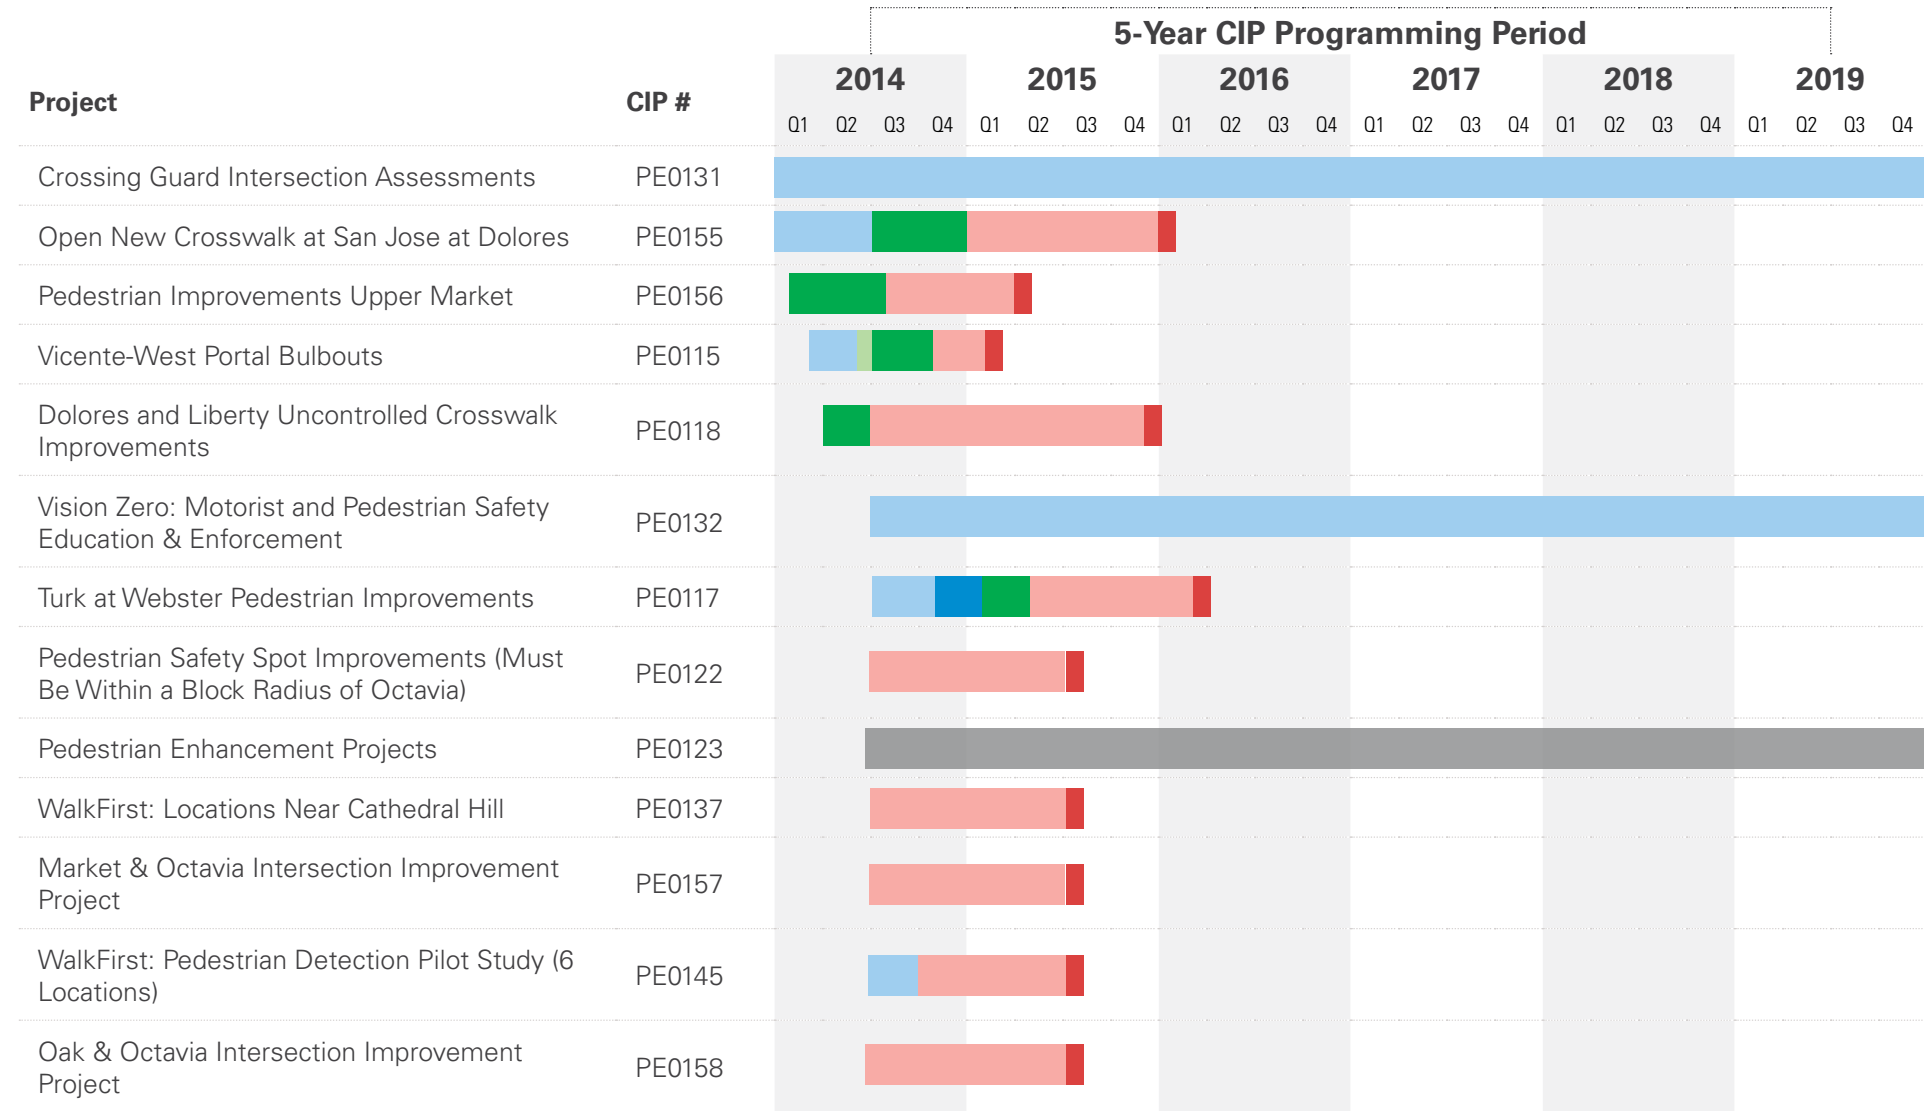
5-Year CIP Programming Period

| Project | CIP # | 2014 Q1 | Q2 | Q3 | Q4 | 2015 Q1 | Q2 | Q3 | Q4 | 2016 Q1 | Q2 | Q3 | Q4 | 2017 Q1 | Q2 | Q3 | Q4 | 2018 Q1 | Q2 | Q3 | Q4 | 2019 Q1 | Q2 | Q3 | Q4 |
|---|---|---|---|---|---|---|---|---|---|---|---|---|---|---|---|---|---|---|---|---|---|---|---|---|---|
| Crossing Guard Intersection Assessments | PE0131 | | | | | | | | | | | | | | | | | | | | | | | | |
| Open New Crosswalk at San Jose at Dolores | PE0155 | | | | | | | | | | | | | | | | | | | | | | | | |
| Pedestrian Improvements Upper Market | PE0156 | | | | | | | | | | | | | | | | | | | | | | | | |
| Vicente-West Portal Bulbouts | PE0115 | | | | | | | | | | | | | | | | | | | | | | | | |
| Dolores and Liberty Uncontrolled Crosswalk Improvements | PE0118 | | | | | | | | | | | | | | | | | | | | | | | | |
| Vision Zero: Motorist and Pedestrian Safety Education & Enforcement | PE0132 | | | | | | | | | | | | | | | | | | | | | | | | |
| Turk at Webster Pedestrian Improvements | PE0117 | | | | | | | | | | | | | | | | | | | | | | | | |
| Pedestrian Safety Spot Improvements (Must Be Within a Block Radius of Octavia) | PE0122 | | | | | | | | | | | | | | | | | | | | | | | | |
| Pedestrian Enhancement Projects | PE0123 | | | | | | | | | | | | | | | | | | | | | | | | |
| WalkFirst: Locations Near Cathedral Hill | PE0137 | | | | | | | | | | | | | | | | | | | | | | | | |
| Market & Octavia Intersection Improvement Project | PE0157 | | | | | | | | | | | | | | | | | | | | | | | | |
| WalkFirst: Pedestrian Detection Pilot Study (6 Locations) | PE0145 | | | | | | | | | | | | | | | | | | | | | | | | |
| Oak & Octavia Intersection Improvement Project | PE0158 | | | | | | | | | | | | | | | | | | | | | | | | |